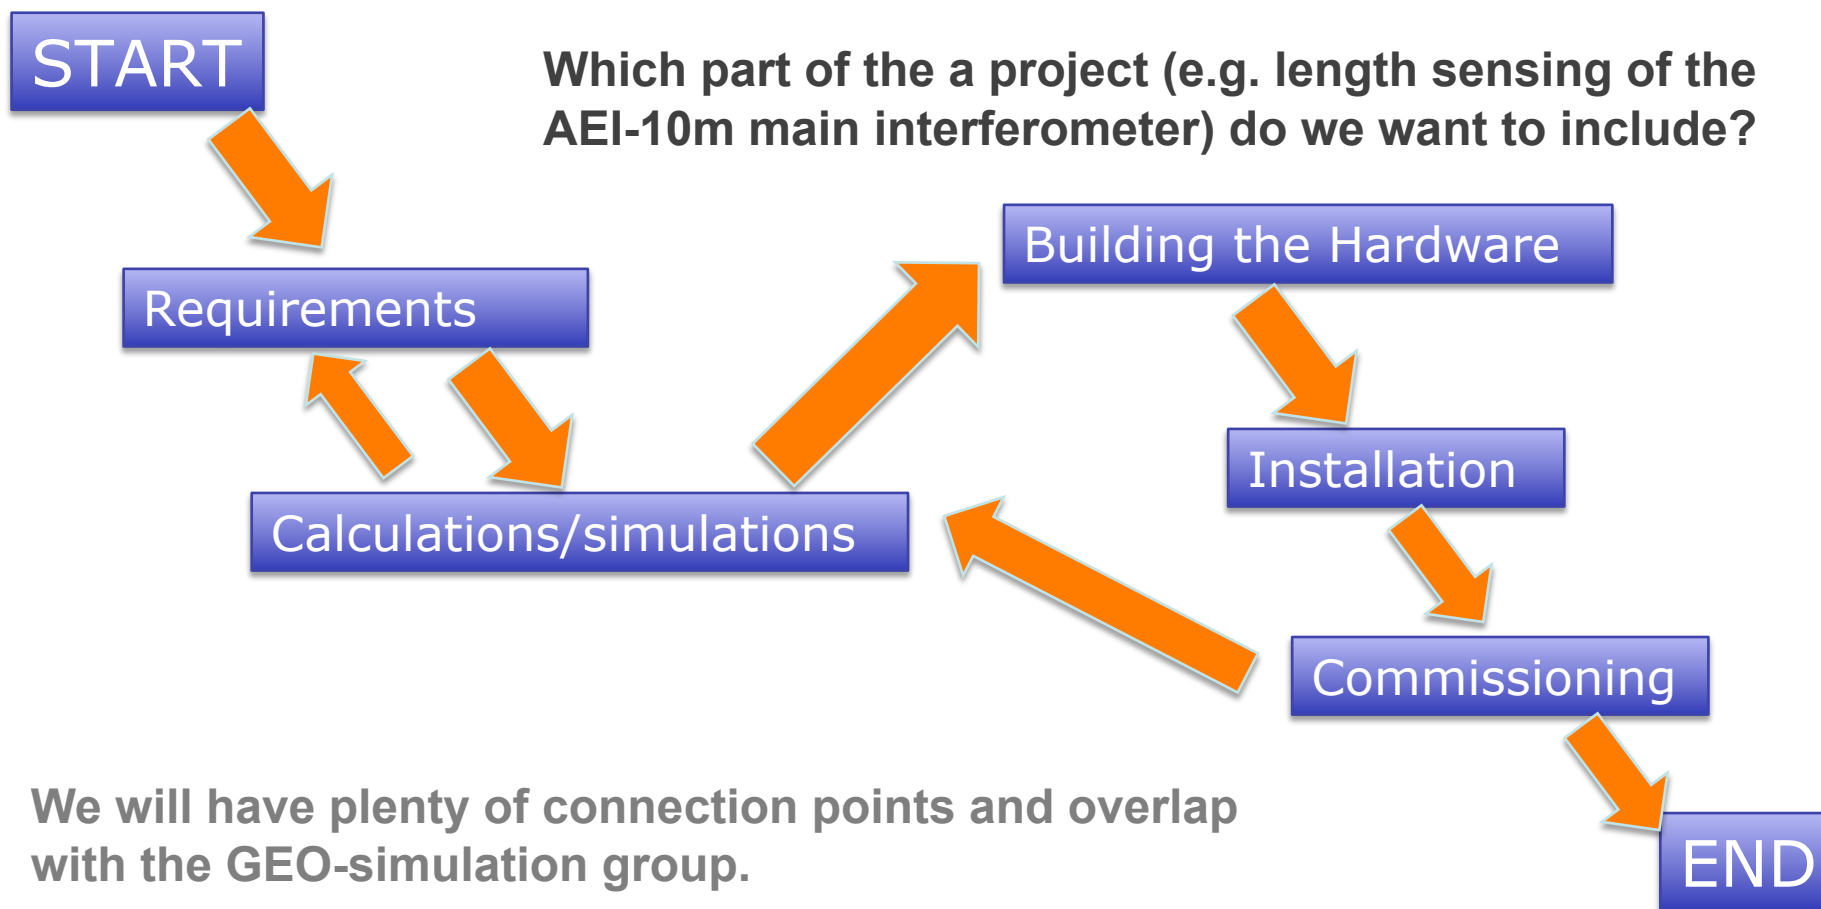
START

Which part of the a project (e.g. length sensing of the AEI-10m main interferometer) do we want to include?

Requirements

Calculations/simulations

Building the Hardware

Installation

Commissioning

END

We will have plenty of connection points and overlap with the GEO-simulation group.